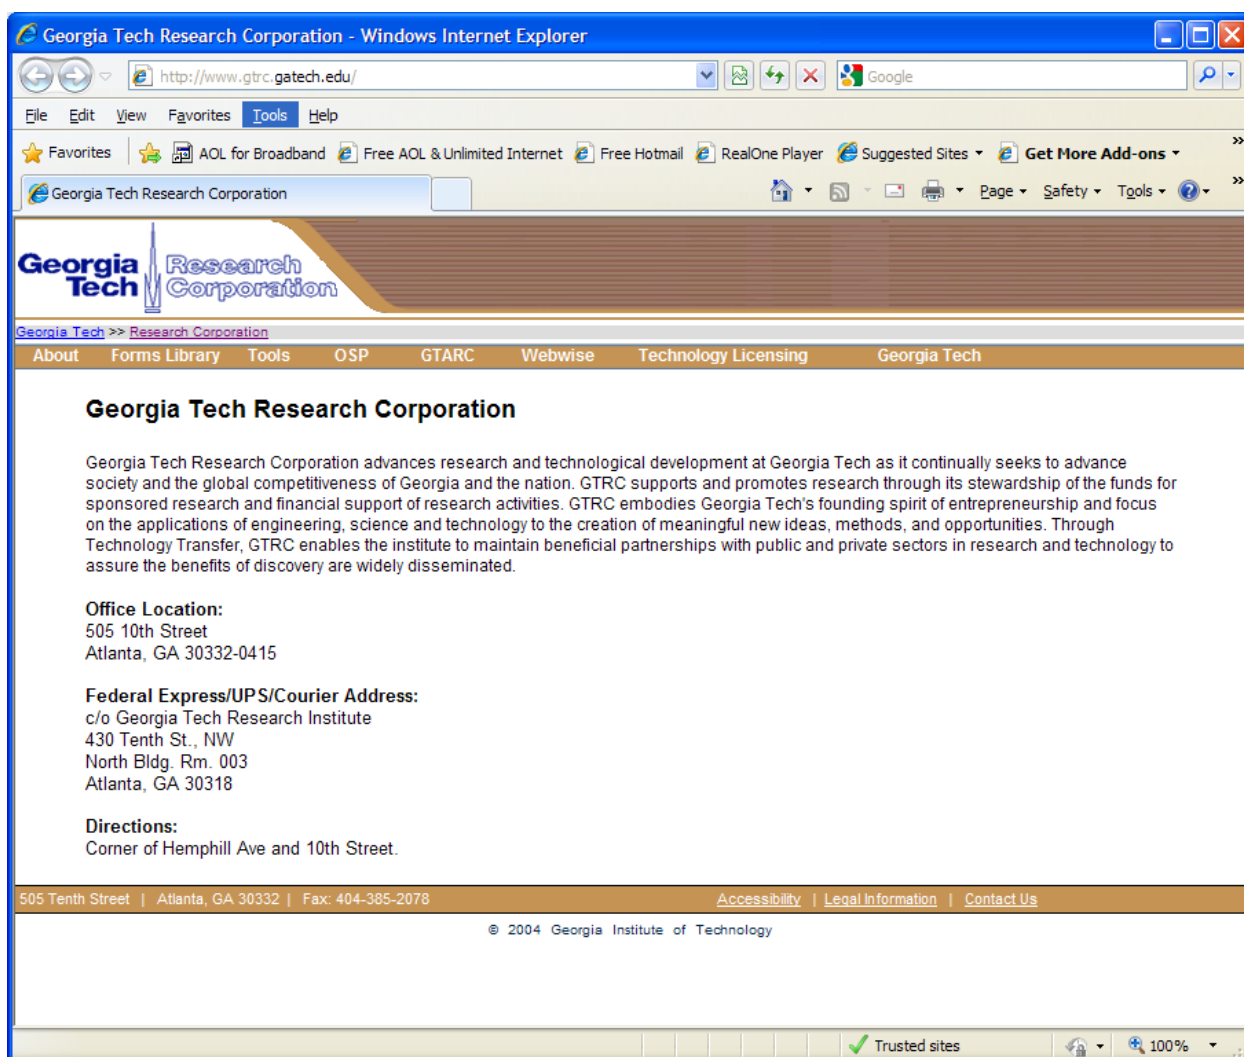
Georgia Tech Research Corporation - Windows Internet Explorer

http://www.gtrc.gatech.edu/

Google

File Edit View Favorites Tools Help

Favorites AOL for Broadband Free AOL & Unlimited Internet Free Hotmail RealOne Player Suggested Sites Get More Add-ons

Georgia Tech Research Corporation

Page Safety Tools

Georgia Tech Research Corporation

Georgia Tech >> Research Corporation

About Forms Library Tools OSP GTARC Webwise Technology Licensing Georgia Tech

Georgia Tech Research Corporation

Georgia Tech Research Corporation advances research and technological development at Georgia Tech as it continually seeks to advance society and the global competitiveness of Georgia and the nation. GTRC supports and promotes research through its stewardship of the funds for sponsored research and financial support of research activities. GTRC embodies Georgia Tech's founding spirit of entrepreneurship and focus on the applications of engineering, science and technology to the creation of meaningful new ideas, methods, and opportunities. Through Technology Transfer, GTRC enables the institute to maintain beneficial partnerships with public and private sectors in research and technology to assure the benefits of discovery are widely disseminated.

Office Location:
505 10th Street
Atlanta, GA 30332-0415

Federal Express/UPS/Courier Address:
c/o Georgia Tech Research Institute
430 Tenth St., NW
North Bldg. Rm. 003
Atlanta, GA 30318

Directions:
Corner of Hemphill Ave and 10th Street.

505 Tenth Street | Atlanta, GA 30332 | Fax: 404-385-2078 Accessibility | Legal Information | Contact Us

© 2004 Georgia Institute of Technology

Trusted sites 100%